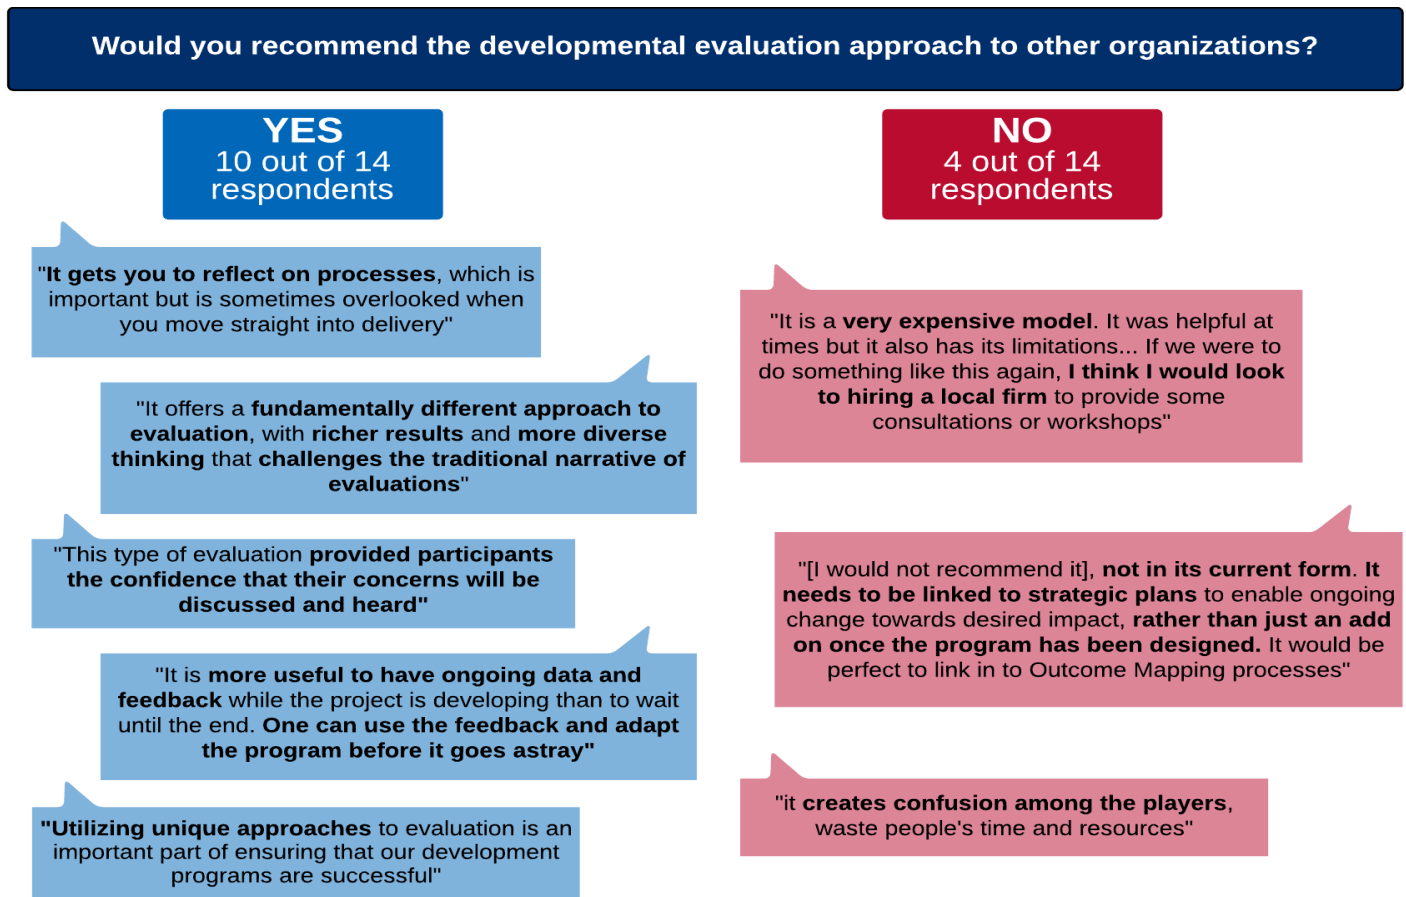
Would you recommend the developmental evaluation approach to other organizations?

YES
10 out of 14 respondents

"It gets you to reflect on processes, which is important but is sometimes overlooked when you move straight into delivery"

"It offers a fundamentally different approach to evaluation, with richer results and more diverse thinking that challenges the traditional narrative of evaluations"

"This type of evaluation provided participants the confidence that their concerns will be discussed and heard"

"It is more useful to have ongoing data and feedback while the project is developing than to wait until the end. One can use the feedback and adapt the program before it goes astray"

"Utilizing unique approaches to evaluation is an important part of ensuring that our development programs are successful"

NO
4 out of 14 respondents

"It is a very expensive model. It was helpful at times but it also has its limitations... If we were to do something like this again, I think I would look to hiring a local firm to provide some consultations or workshops"

"[I would not recommend it], not in its current form. It needs to be linked to strategic plans to enable ongoing change towards desired impact, rather than just an add on once the program has been designed. It would be perfect to link in to Outcome Mapping processes"

"it creates confusion among the players, waste people's time and resources"